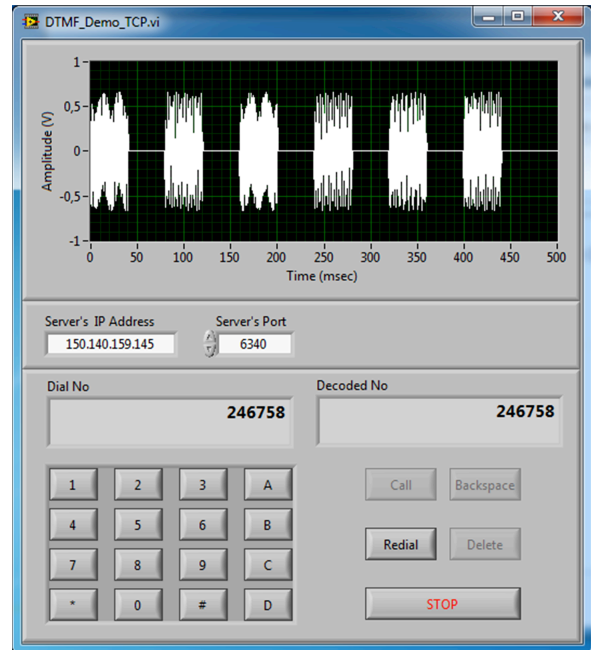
DTMF_Demo_TCP.vi

1
0,5
0
-0,5
-1
Amplitude (V)
0 50 100 150 200 250 300 350 400 450 500
Time (msec)

Server's IP Address
150.140.159.145
Server's Port
6340

Dial No
246758
Decoded No
246758

| 1 | 2 | 3 | A |
|---|---|---|---|
| 4 | 5 | 6 | B |
| 7 | 8 | 9 | C |
| * | 0 | # | D |

Call
Backspace
Redial
Delete
STOP